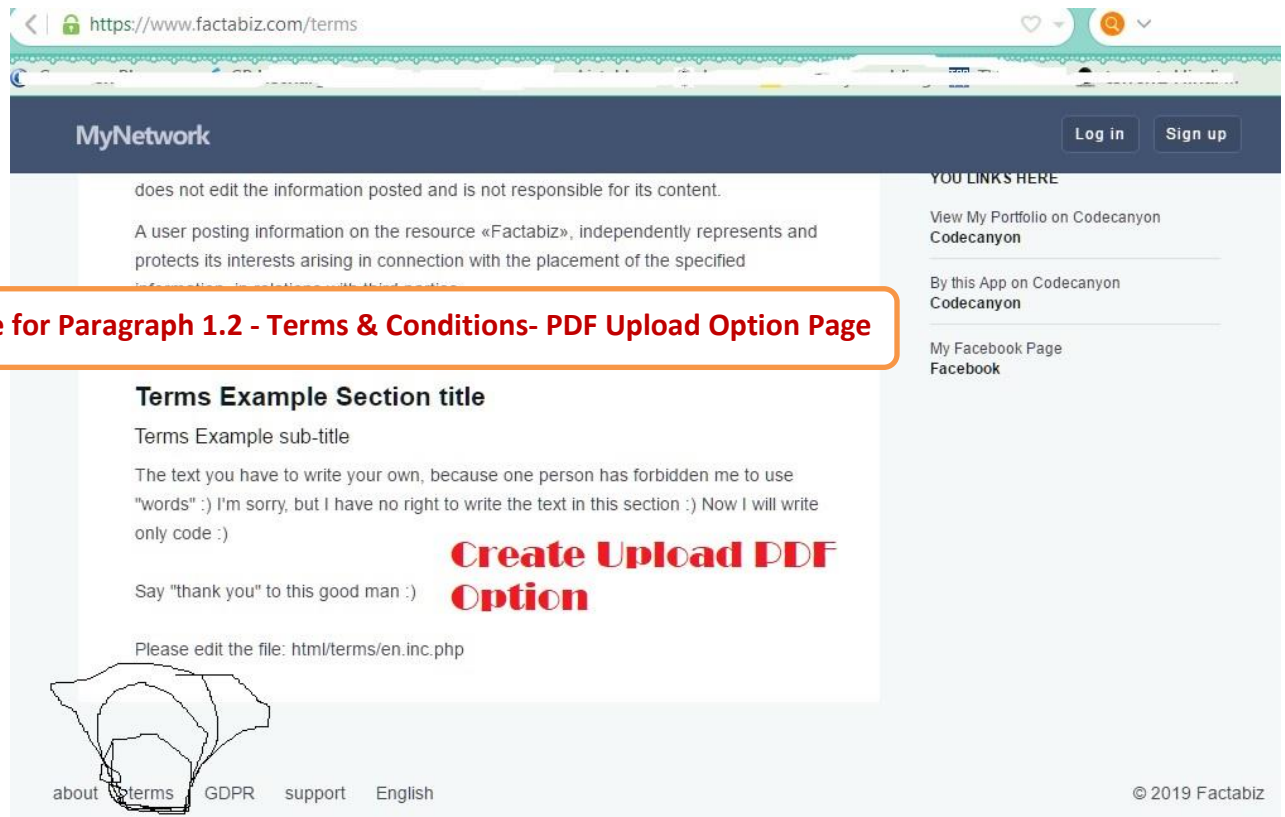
https://www.factabiz.com/terms

MyNetwork

Log in

Sign up

does not edit the information posted and is not responsible for its content.

A user posting information on the resource «Factabiz», independently represents and protects its interests arising in connection with the placement of the specified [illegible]

e for Paragraph 1.2 - Terms & Conditions- PDF Upload Option Page

Terms Example Section title

Terms Example sub-title

The text you have to write your own, because one person has forbidden me to use "words" :) I'm sorry, but I have no right to write the text in this section :) Now I will write only code :)

Create Upload PDF Option

Say "thank you" to this good man :)

Please edit the file: html/terms/en.inc.php

YOU LINKS HERE

View My Portfolio on Codecanyon
Codecanyon

By this App on Codecanyon
Codecanyon

My Facebook Page
Facebook

about terms GDPR support English

© 2019 Factabiz